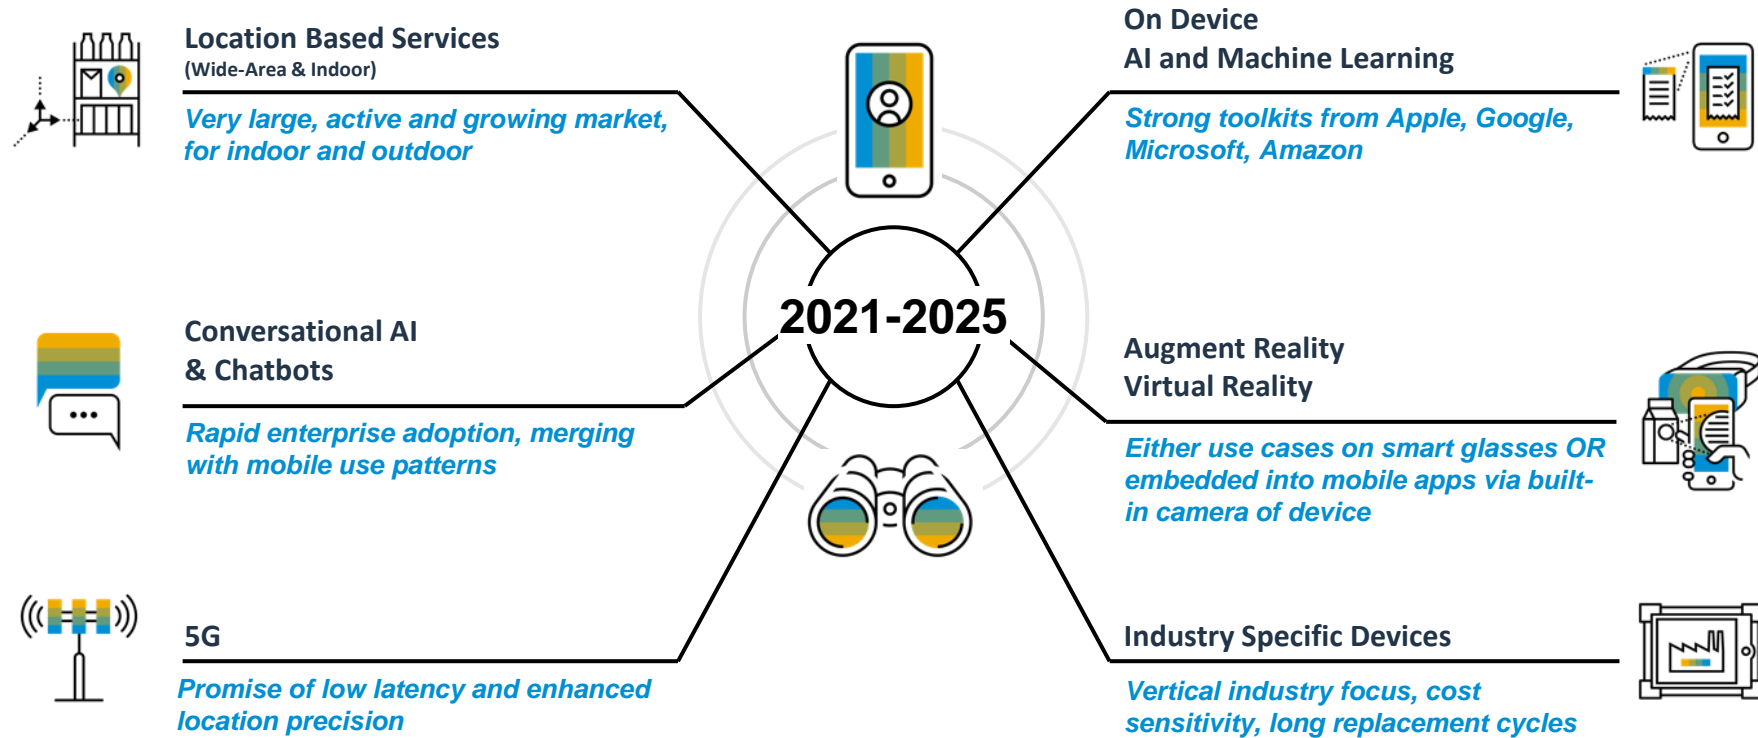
Location Based Services
(Wide-Area & Indoor)

Very large, active and growing market, for indoor and outdoor

On Device
AI and Machine Learning

Strong toolkits from Apple, Google, Microsoft, Amazon

2021-2025

Conversational AI
& Chatbots

Rapid enterprise adoption, merging with mobile use patterns

Augment Reality
Virtual Reality

Either use cases on smart glasses OR embedded into mobile apps via built-in camera of device

5G

Promise of low latency and enhanced location precision

Industry Specific Devices

Vertical industry focus, cost sensitivity, long replacement cycles